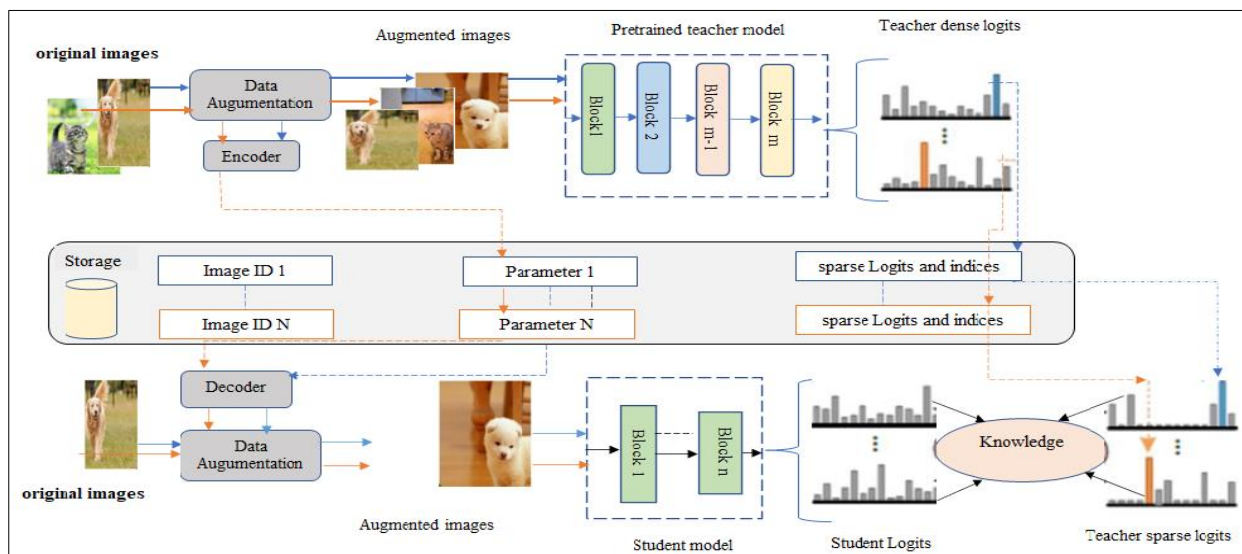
original images

Data Augumentation

Encoder

Augmented images

Pretrained teacher model

Block1

Block 2

Block m-1

Block m

Teacher dense logits

Storage

Image ID 1

Image ID N

Parameter 1

Parameter N

sparse Logits and indices

sparse Logits and indices

Decoder

Data Augumentation

original images

Augmented images

Block 1

Block n

Student model

Student Logits

Knowledge

Teacher sparse logits